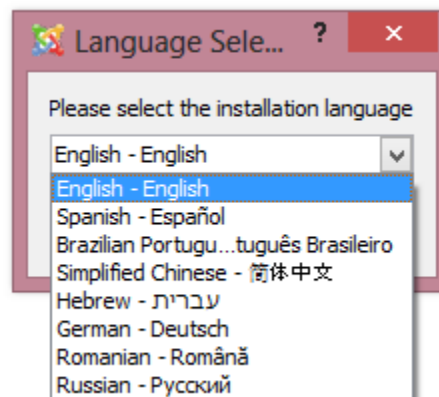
Language Sele... ? ×

Please select the installation language

English - English

English - English
Spanish - Español
Brazilian Portugu...tuguês Brasileiro
Simplified Chinese - 简体中文
Hebrew - עברית
German - Deutsch
Romanian - Română
Russian - Русский